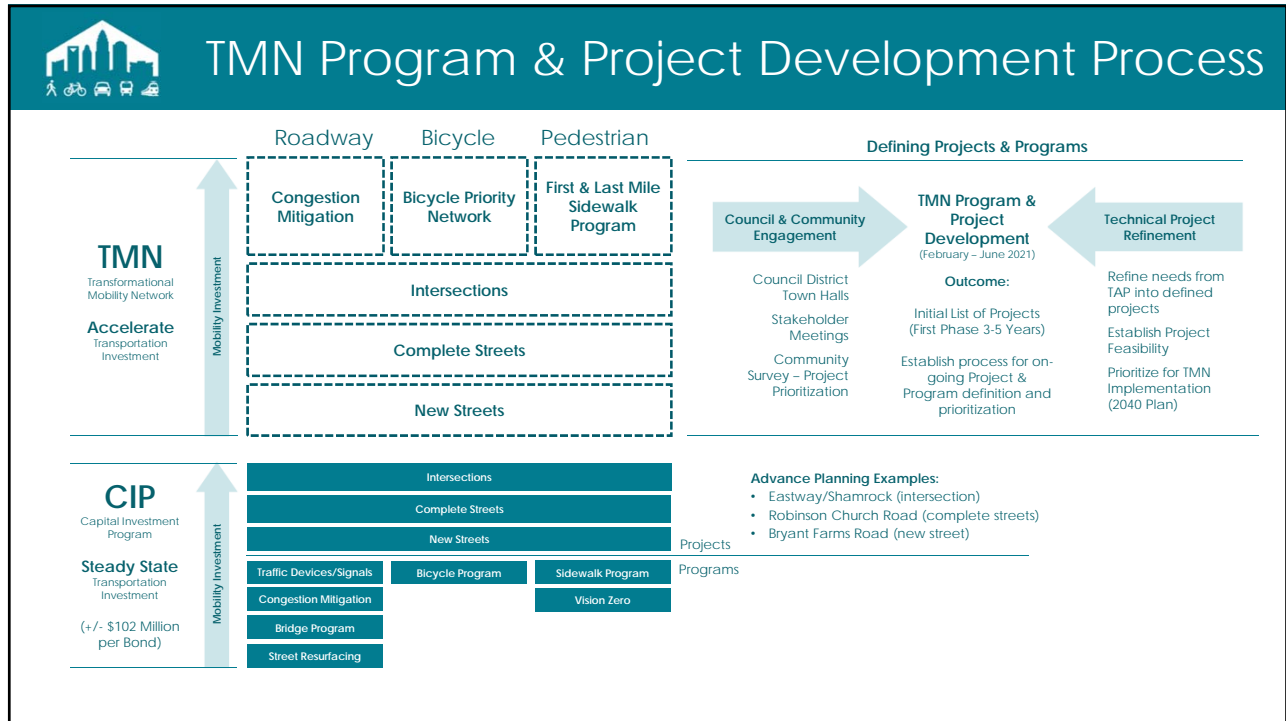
TMN Program & Project Development Process

Roadway Bicycle Pedestrian

Congestion Mitigation

Bicycle Priority Network

First & Last Mile Sidewalk Program

Intersections

Complete Streets

New Streets

TMN
Transformational Mobility Network

Accelerate
Transportation Investment

Mobility Investment

Defining Projects & Programs

Council & Community Engagement

TMN Program & Project Development
(February – June 2021)

Technical Project Refinement

Council District Town Halls

Stakeholder Meetings

Community Survey – Project Prioritization

Outcome:

Initial List of Projects (First Phase 3-5 Years)

Establish process for on-going Project & Program definition and prioritization

Refine needs from TAP into defined projects

Establish Project Feasibility

Prioritize for TMN Implementation (2040 Plan)

CIP
Capital Investment Program

Steady State
Transportation Investment

(+/- $102 Million per Bond)

Mobility Investment

Intersections

Complete Streets

New Streets

Projects

Programs

Traffic Devices/Signals

Congestion Mitigation

Bridge Program

Street Resurfacing

Bicycle Program

Sidewalk Program

Vision Zero

Advance Planning Examples:
• Eastway/Shamrock (intersection)
• Robinson Church Road (complete streets)
• Bryant Farms Road (new street)